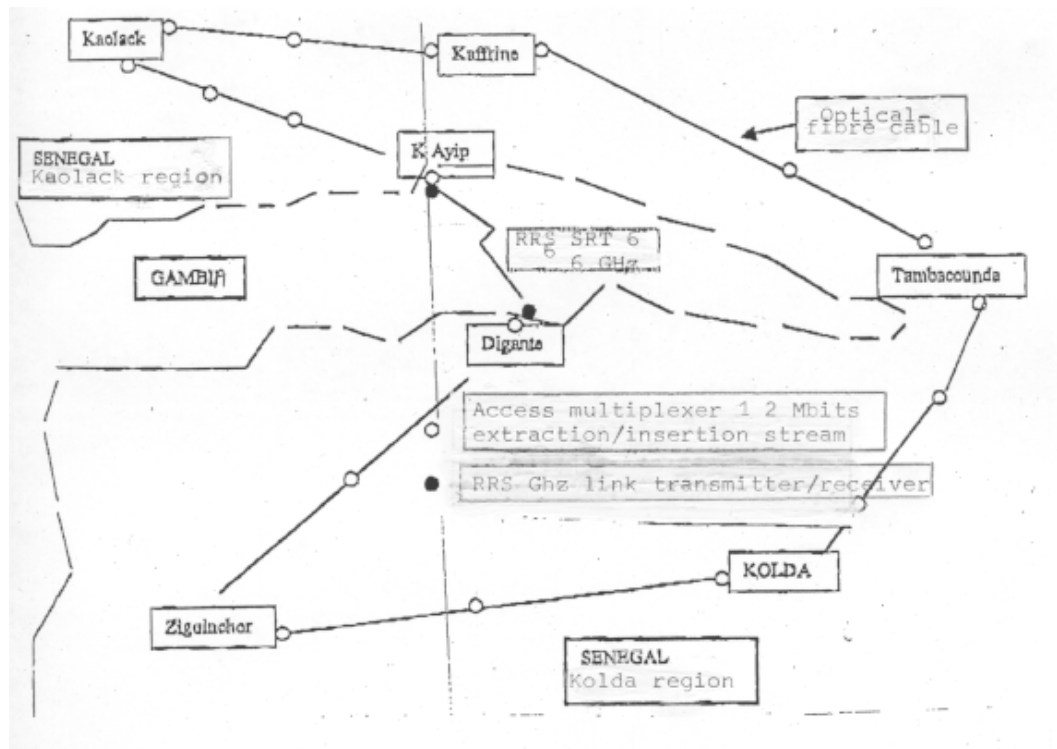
Kaolack

Kaffrine

Optical fibre cable

SENEGAL
Kaolack region

K Ayip

RRS SRT 6
6 6 GHz

GAMBIA

Tambacounda

Digante

Access multiplexer 1 2 Mbits
extraction/insertion stream

RRS Ghz link transmitter/receiver

KOLDA

Ziguinchor

SENEGAL
Kolda region